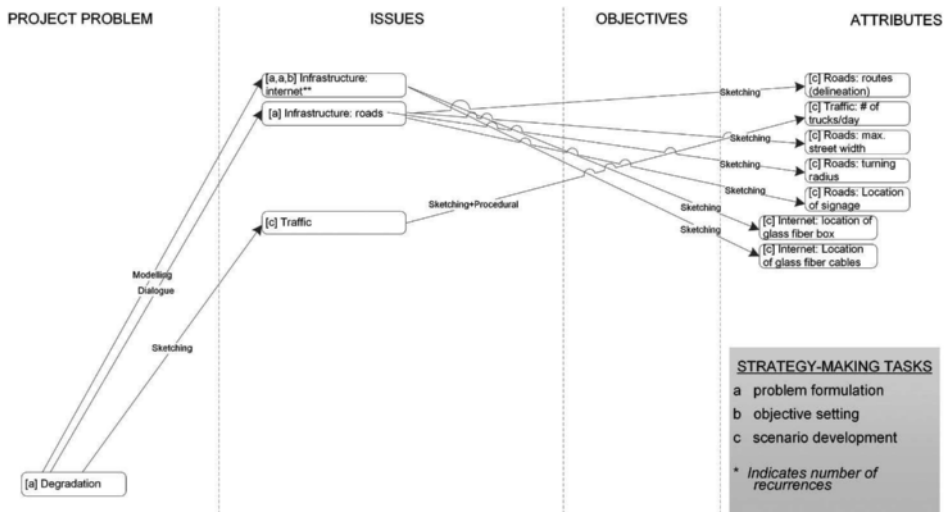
PROJECT PROBLEM

ISSUES

OBJECTIVES

ATTRIBUTES

[a,a,b] Infrastructure: internet**

[a] Infrastructure: roads

[c] Traffic

Sketching

Sketching

Sketching

Sketching

Sketching

Sketching

Sketching+Procedural

[c] Roads: routes (delineation)

[c] Traffic: # of trucks/day

[c] Roads: max. street width

[c] Roads: turning radius

[c] Roads: Location of signage

[c] Internet: location of glass fiber box

[c] Internet: Location of glass fiber cables

Modelling

Dialogue

Sketching

[a] Degradation

STRATEGY-MAKING TASKS

a problem formulation

b objective setting

c scenario development

* Indicates number of recurrences